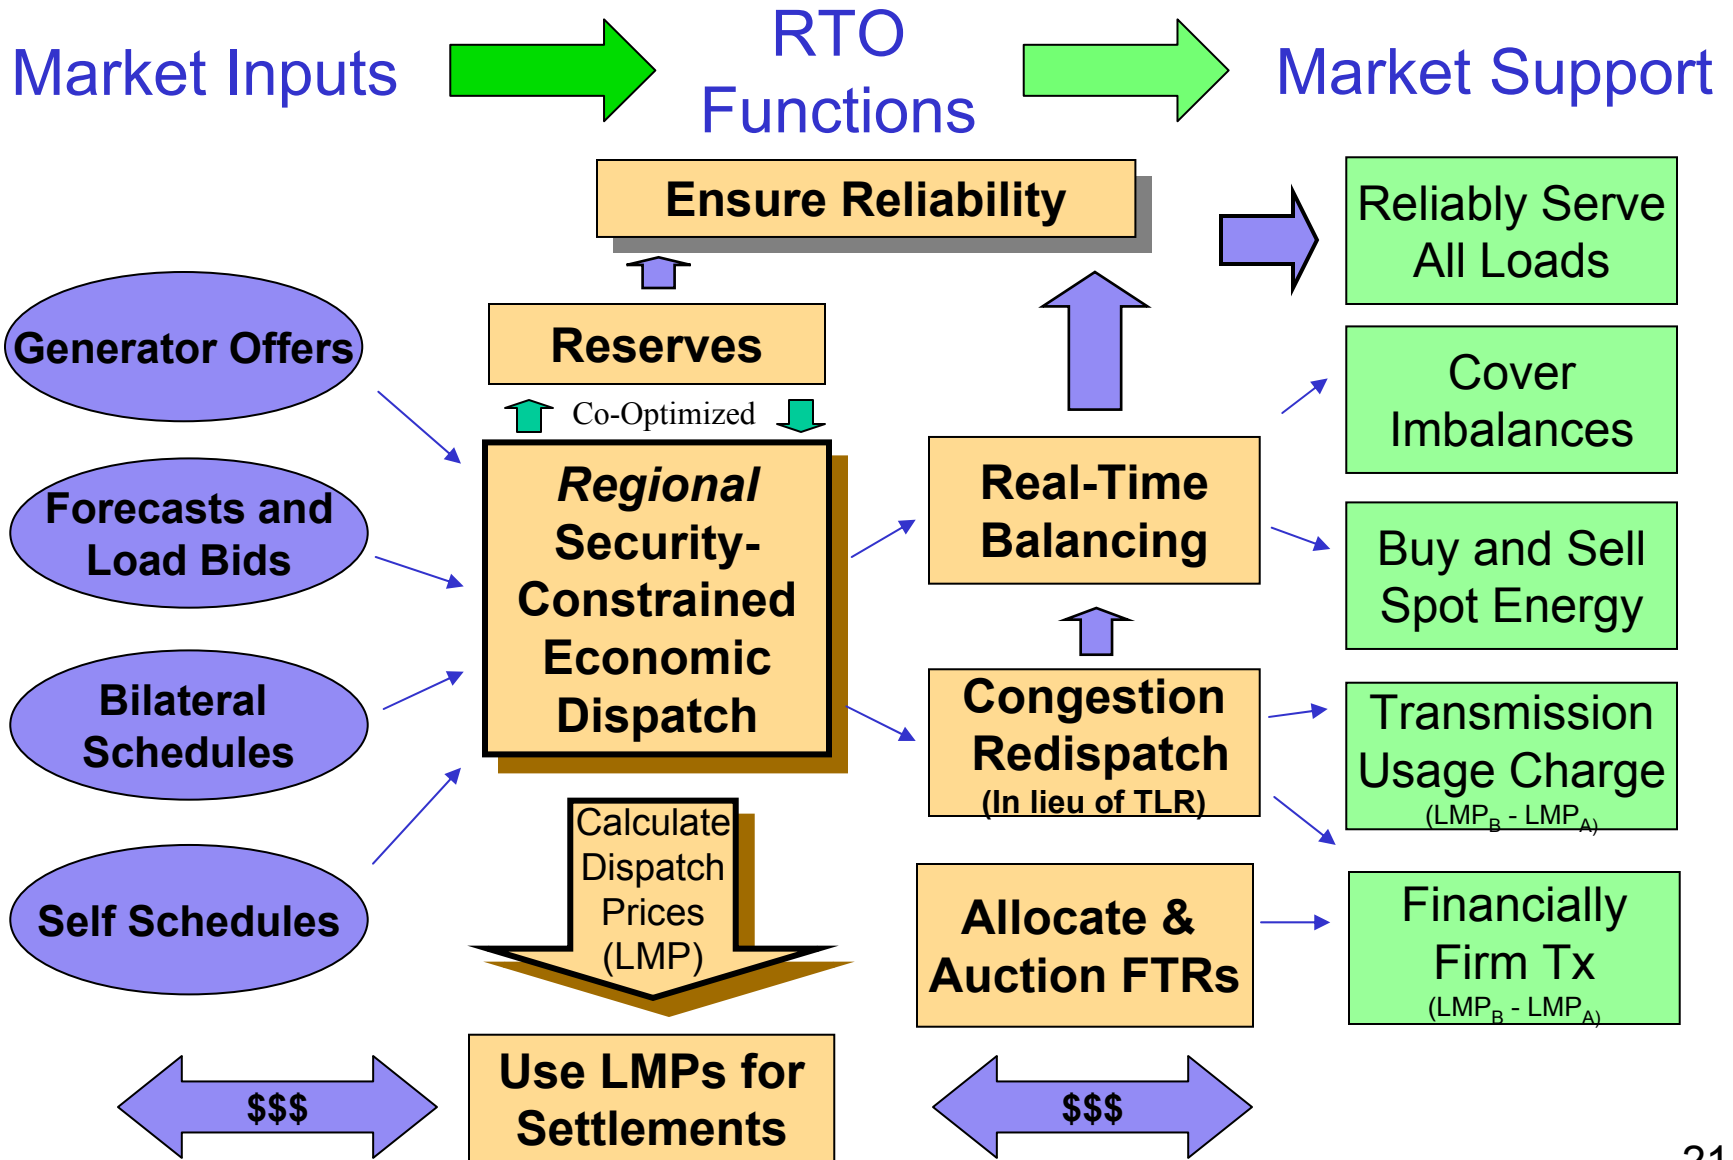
Market Inputs

RTO Functions

Market Support

Ensure Reliability

Reserves

Co-Optimized

Regional Security-Constrained Economic Dispatch

Generator Offers

Forecasts and Load Bids

Bilateral Schedules

Self Schedules

Real-Time Balancing

Congestion Redispatch (In lieu of TLR)

Allocate & Auction FTRs

Calculate Dispatch Prices (LMP)

Use LMPs for Settlements

$$$

$$$

Reliably Serve All Loads

Cover Imbalances

Buy and Sell Spot Energy

Transmission Usage Charge ($LMP_B$ - $LMP_A$)

Financially Firm Tx ($LMP_B$ - $LMP_A$)

21